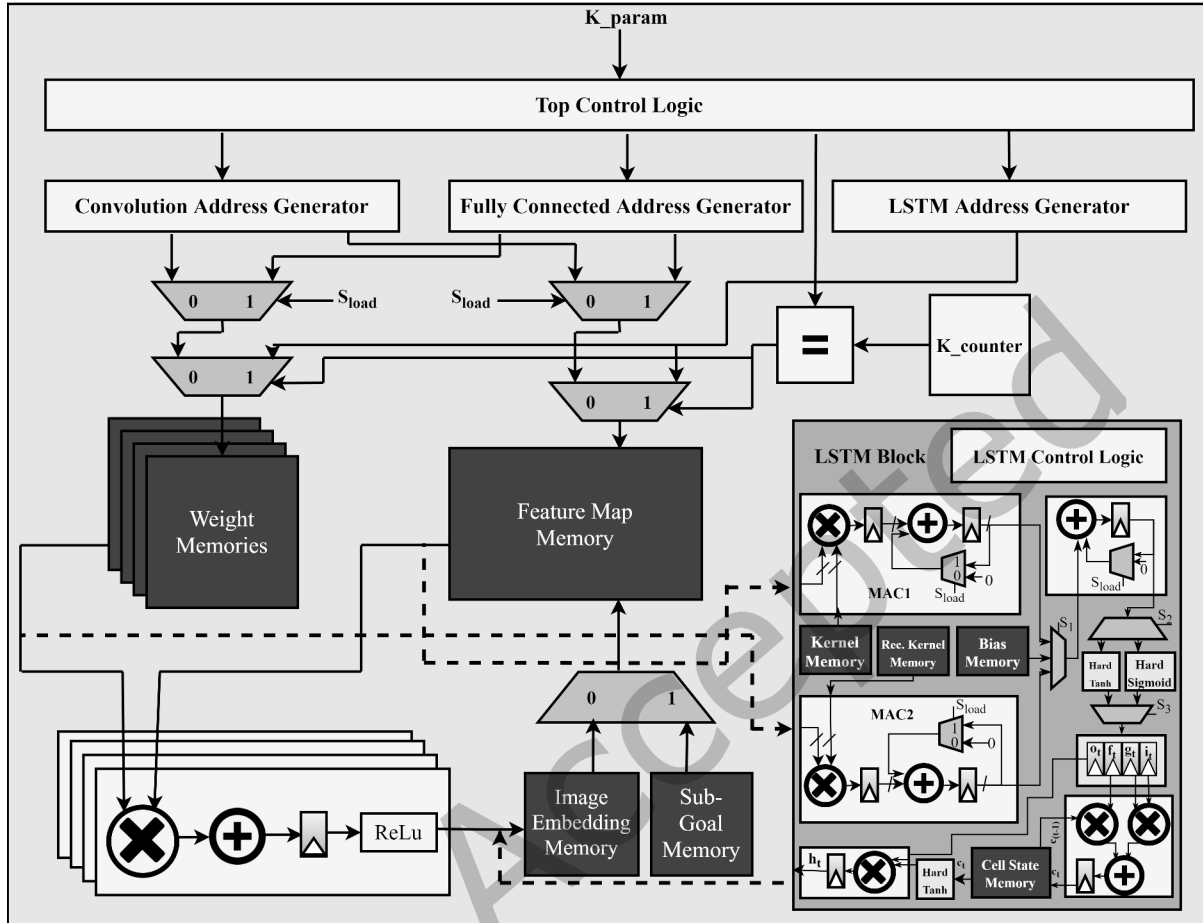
K_param

Top Control Logic

Convolution Address Generator

Fully Connected Address Generator

LSTM Address Generator

0 1 $S_{load}$

$S_{load}$ 0 1

=

K_counter

0 1

0 1

Weight Memories

Feature Map Memory

LSTM Block

LSTM Control Logic

1 0 $S_{load}$ 0

MAC1

$S_{load}$ 0

$S_2$

$S_1$

Kernel Memory

Rec. Kernel Memory

Bias Memory

Hard Tanh

Hard Sigmoid

MAC2

$S_{load}$ 1 0 0

$S_3$

$o_t$ $f_t$ $g_t$ $i_t$

$c_{(t-1)}$

0 1

ReLu

Image Embedding Memory

Sub-Goal Memory

$h_t$

Hard Tanh

$c_t$

Cell State Memory

$c_t$

Accepted